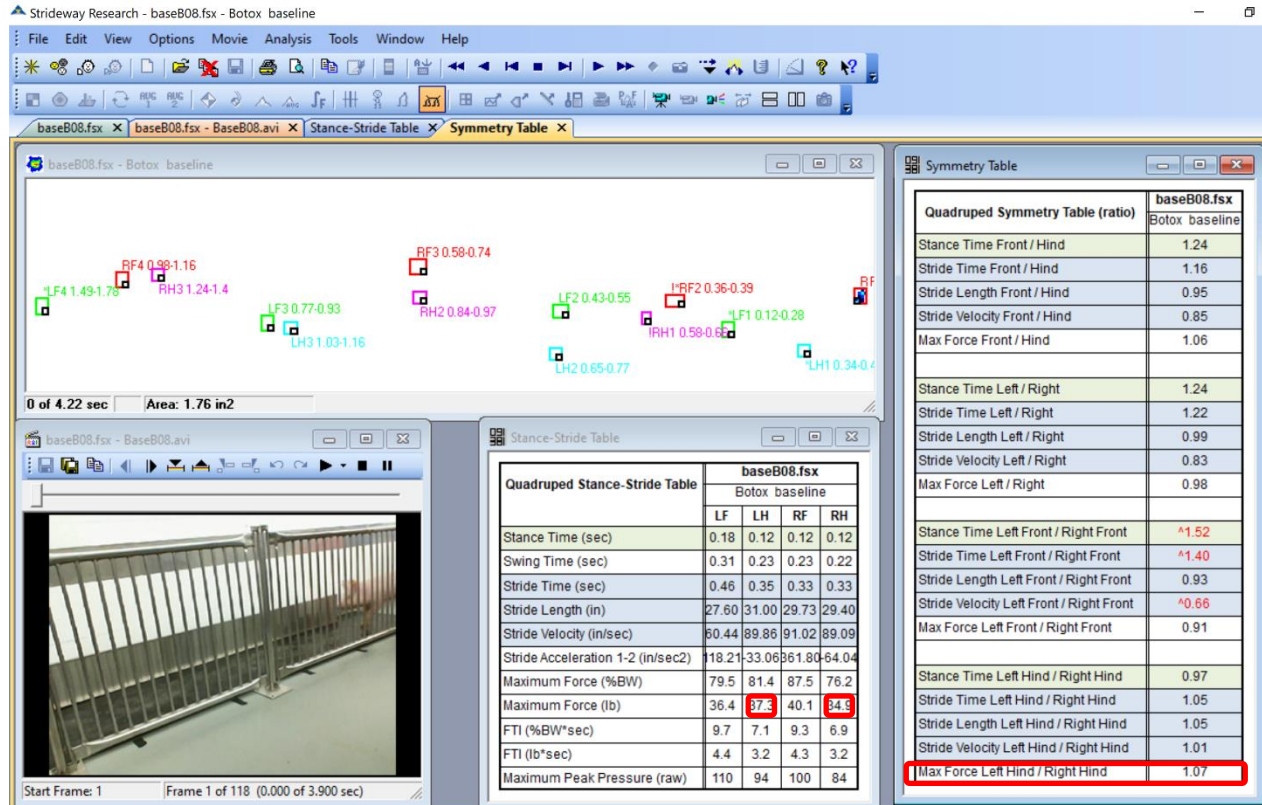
Strideway Research - baseB08.fsx - Botox baseline

File Edit View Options Movie Analysis Tools Window Help

baseB08.fsx ✕ baseB08.fsx - BaseB08.avi ✕ Stance-Stride Table ✕ Symmetry Table ✕

baseB08.fsx - Botox baseline

RF4 0.98-1.16
*LF4 1.49-1.78
RH3 1.24-1.4
RF3 0.58-0.74
RH2 0.84-0.97
LF3 0.77-0.93
LH3 1.03-1.16
LF2 0.43-0.55
I*RF2 0.36-0.39
IRH1 0.58-0.66
*LF1 0.12-0.28
LH2 0.65-0.77
LH1 0.34-0.4
RF

0 of 4.22 sec Area: 1.76 in2

baseB08.fsx - BaseB08.avi

Start Frame: 1 Frame 1 of 118 (0.000 of 3.900 sec)

Stance-Stride Table

| Quadruped Stance-Stride Table | baseB08.fsx | | | |
|---|---|---|---|---|
| | Botox baseline | | | |
| | LF | LH | RF | RH |
| Stance Time (sec) | 0.18 | 0.12 | 0.12 | 0.12 |
| Swing Time (sec) | 0.31 | 0.23 | 0.23 | 0.22 |
| Stride Time (sec) | 0.46 | 0.35 | 0.33 | 0.33 |
| Stride Length (in) | 27.60 | 31.00 | 29.73 | 29.40 |
| Stride Velocity (in/sec) | 60.44 | 89.86 | 91.02 | 89.09 |
| Stride Acceleration 1-2 (in/sec2) | 118.21 | -33.06 | 361.80 | -64.04 |
| Maximum Force (%BW) | 79.5 | 81.4 | 87.5 | 76.2 |
| Maximum Force (lb) | 36.4 | 37.3 | 40.1 | 34.9 |
| FTI (%BW*sec) | 9.7 | 7.1 | 9.3 | 6.9 |
| FTI (lb*sec) | 4.4 | 3.2 | 4.3 | 3.2 |
| Maximum Peak Pressure (raw) | 110 | 94 | 100 | 84 |

Symmetry Table

| Quadruped Symmetry Table (ratio) | baseB08.fsx Botox baseline |
|---|---|
| Stance Time Front / Hind | 1.24 |
| Stride Time Front / Hind | 1.16 |
| Stride Length Front / Hind | 0.95 |
| Stride Velocity Front / Hind | 0.85 |
| Max Force Front / Hind | 1.06 |
| | |
| Stance Time Left / Right | 1.24 |
| Stride Time Left / Right | 1.22 |
| Stride Length Left / Right | 0.99 |
| Stride Velocity Left / Right | 0.83 |
| Max Force Left / Right | 0.98 |
| | |
| Stance Time Left Front / Right Front | ^1.52 |
| Stride Time Left Front / Right Front | ^1.40 |
| Stride Length Left Front / Right Front | 0.93 |
| Stride Velocity Left Front / Right Front | ^0.66 |
| Max Force Left Front / Right Front | 0.91 |
| | |
| Stance Time Left Hind / Right Hind | 0.97 |
| Stride Time Left Hind / Right Hind | 1.05 |
| Stride Length Left Hind / Right Hind | 1.05 |
| Stride Velocity Left Hind / Right Hind | 1.01 |
| Max Force Left Hind / Right Hind | 1.07 |